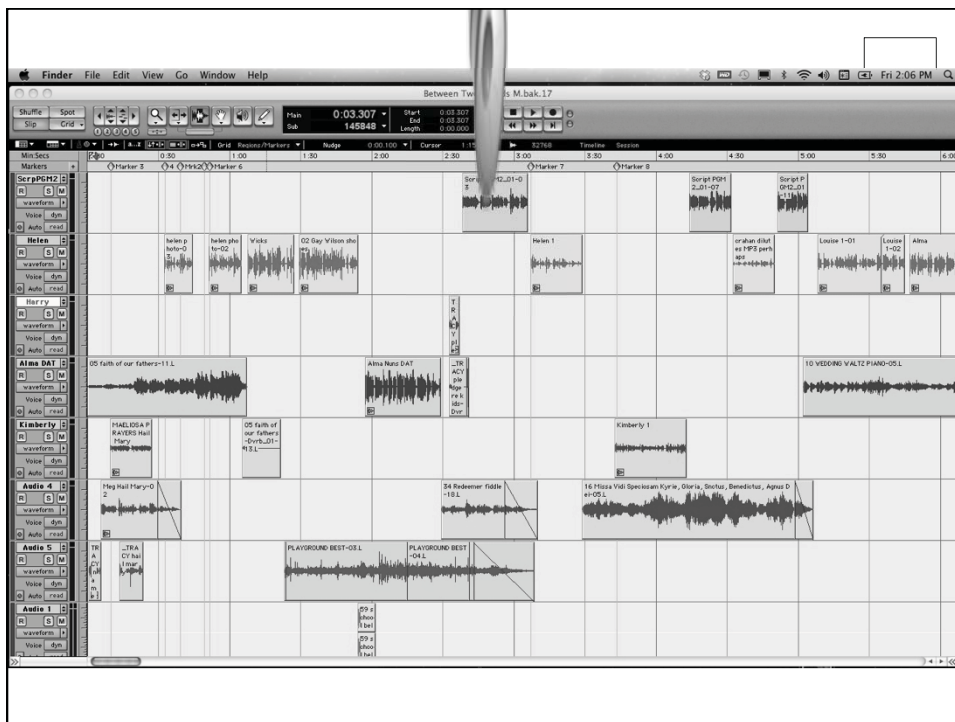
Finder File Edit View Go Window Help

Fri 2:06 PM

Between Tw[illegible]s M.bak.17

Shuffle Spot Slip Grid

Main 0:03.307
Sub 145848

Start 0:03.307
End 0:03.307
Length 0:00.000

Grid Regions/Markers Nudge 0:00.100 Cursor 1:1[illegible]

32768

Timeline Session

Min:Secs
Markers

0:00 0:30 1:00 1:30 2:00 2:30 3:00 3:30 4:00 4:30 5:00 5:30 6:00

Marker 3 4 Mrk2 Marker 6 Marker 7 Marker 8

ScrpPGM2
R S M
waveform
Voice dyn
Auto read

Scri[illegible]M2_01-0 3

Script PGM 2_01-07

Script P GM2_01 -11

Helen
R S M
waveform
Voice dyn
Auto read

helen p hoto-0 1

helen pho to-02

Vicks

02 Gay Wilson sho

Helen 1

crahan dilut es MP3 perh aps

Louise 1-01

Louise 1-02

Alma

Harry
R S M
waveform
Voice dyn
Auto read

T R A C Y pl a

Alma DAT
R S M
waveform
Voice dyn
Auto read

05 faith of our fathers-11.L

Alma Nuns DAT

_TR ACY ple dge re k ids-Dvr

10 WEDDING WALTZ PIANO-05.L

Kimberly
R S M
waveform
Voice dyn
Auto read

MAELIOSA P RAYERS Hail Mary

05 faith of our fathers -Dvrb_01- 13.L

Kimberly 1

Audio 4
R S M
waveform
Voice dyn
Auto read

Meg Hail Mary-0 2

34 Redeemer fiddle -18.L

16 Missa Vidi Speciosam Kyrie, Gloria, Snctus, Benedictus, Agnus D ei-05.L

Audio 5
R S M
waveform
Voice dyn
Auto read

TR A CY h a m

_TRA CY hai l mar

PLAYGROUND BEST-03.L

PLAYGROUND BEST -04.L

Audio 1
R S M
waveform
Voice dyn
Auto read

59 s choo l bel

59 s choo l bel